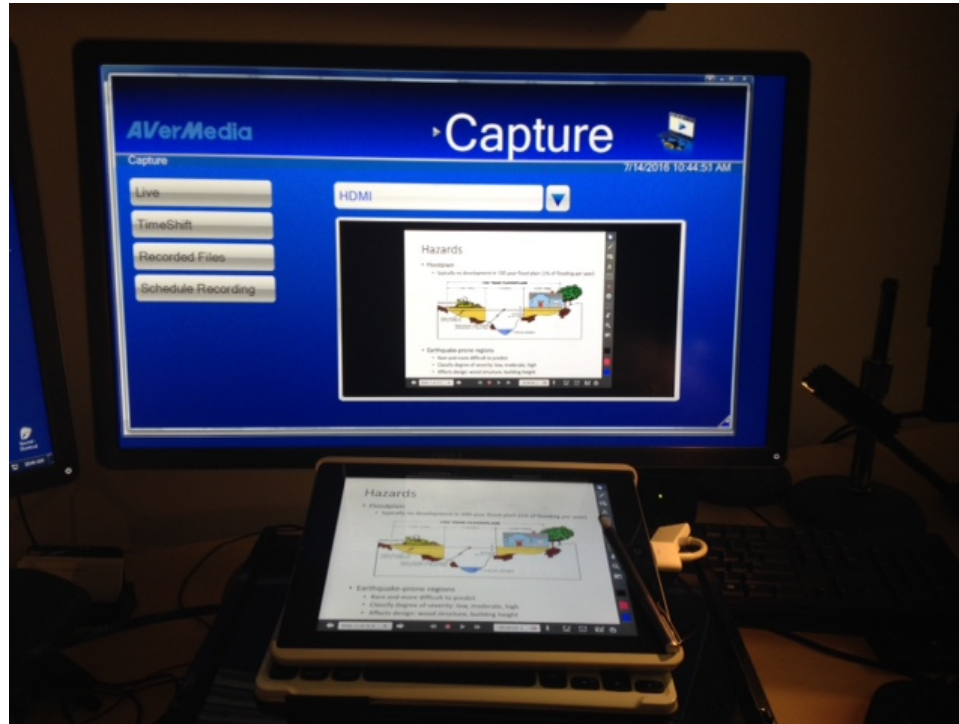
AVerMedia

Capture

Capture

7/14/2016 10:44:51 AM

Live

TimeShift

Recorded Files

Schedule Recording

HDMI

Hazards

• Floodplain

• Typically no development in 100-year flood plain (1% of flooding per year)

100 YEAR FLOODPLAIN

• Earthquake-prone regions

• Rare and more difficult to predict

• Classify degree of severity: low, moderate, high

• Affects design: wood structure, building height

Hazards

• Floodplain

• Typically no development in 100-year flood plain (1% of flooding per year)

100 YEAR FLOODPLAIN

• Earthquake-prone regions

• Rare and more difficult to predict

• Classify degree of severity: low, moderate, high

• Affects design: wood structure, building height